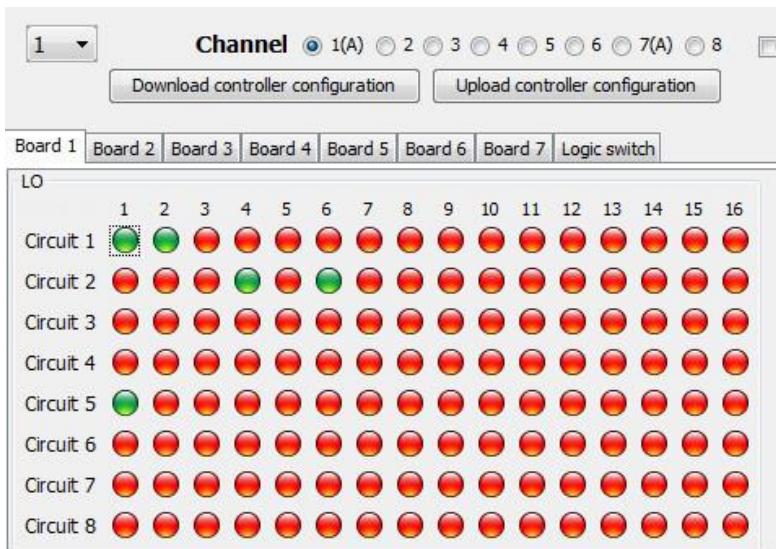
1

Channel 1(A) 2 3 4 5 6 7(A) 8

Download controller configuration

Upload controller configuration

Board 1 | Board 2 | Board 3 | Board 4 | Board 5 | Board 6 | Board 7 | Logic switch

LO

1 2 3 4 5 6 7 8 9 10 11 12 13 14 15 16

Circuit 1

Circuit 2

Circuit 3

Circuit 4

Circuit 5

Circuit 6

Circuit 7

Circuit 8